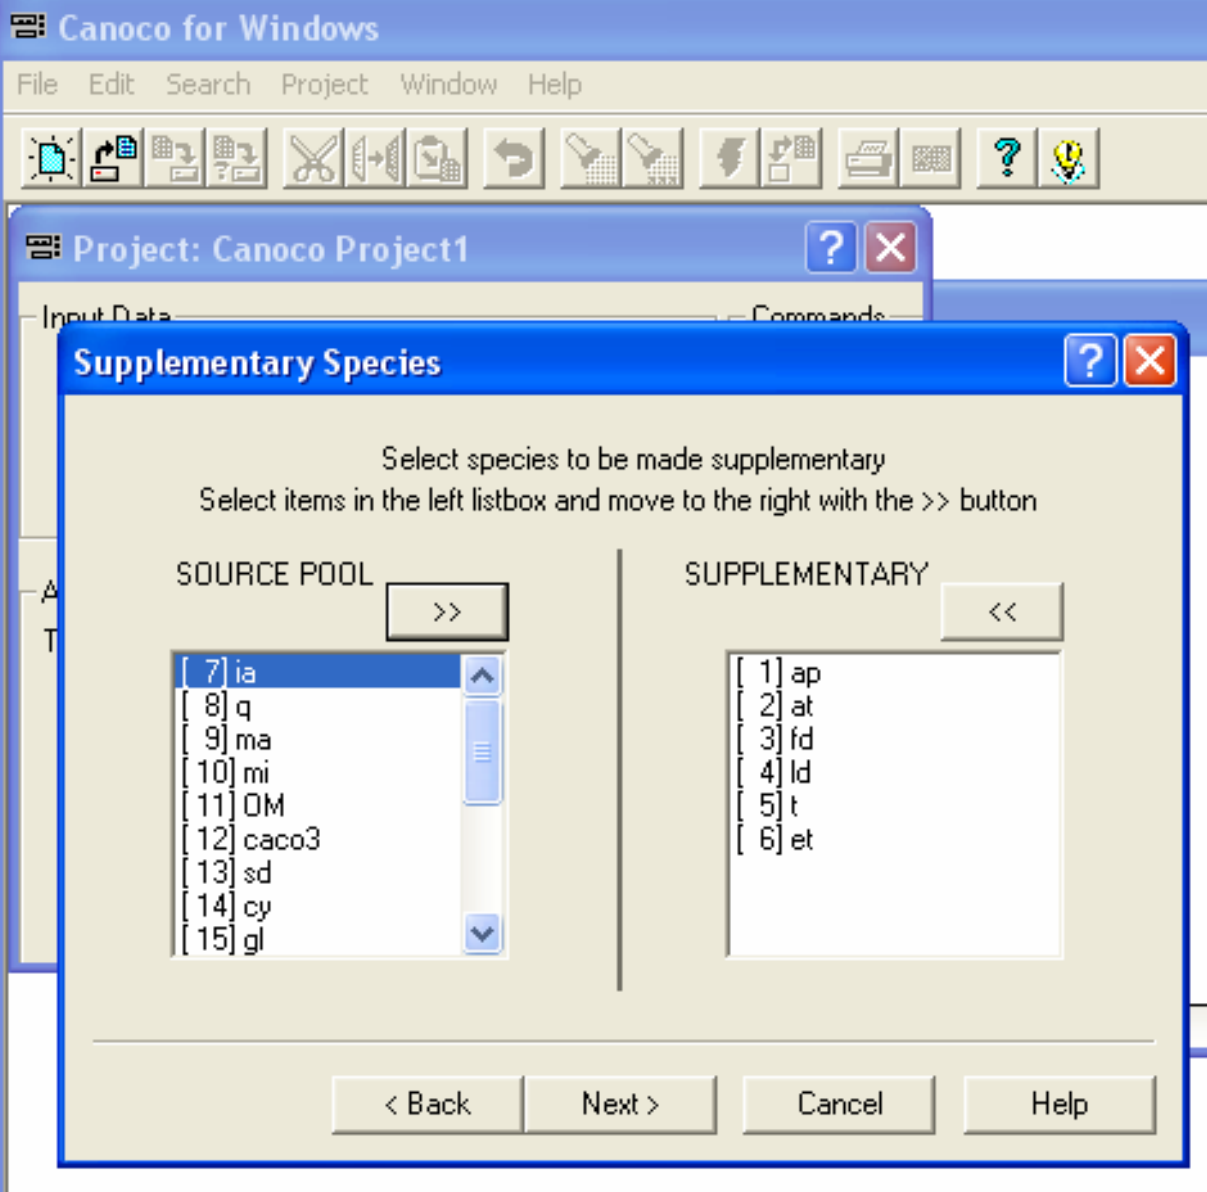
Canoco for Windows

File Edit Search Project Window Help

Project: Canoco Project1

Input Data

Commands

A

T

Supplementary Species

Select species to be made supplementary
Select items in the left listbox and move to the right with the >> button

SOURCE POOL

>>

[ 7] ia
[ 8] q
[ 9] ma
[10] mi
[11] OM
[12] caco3
[13] sd
[14] cy
[15] gl

SUPPLEMENTARY

<<

[ 1] ap
[ 2] at
[ 3] fd
[ 4] ld
[ 5] t
[ 6] et

< Back

Next >

Cancel

Help